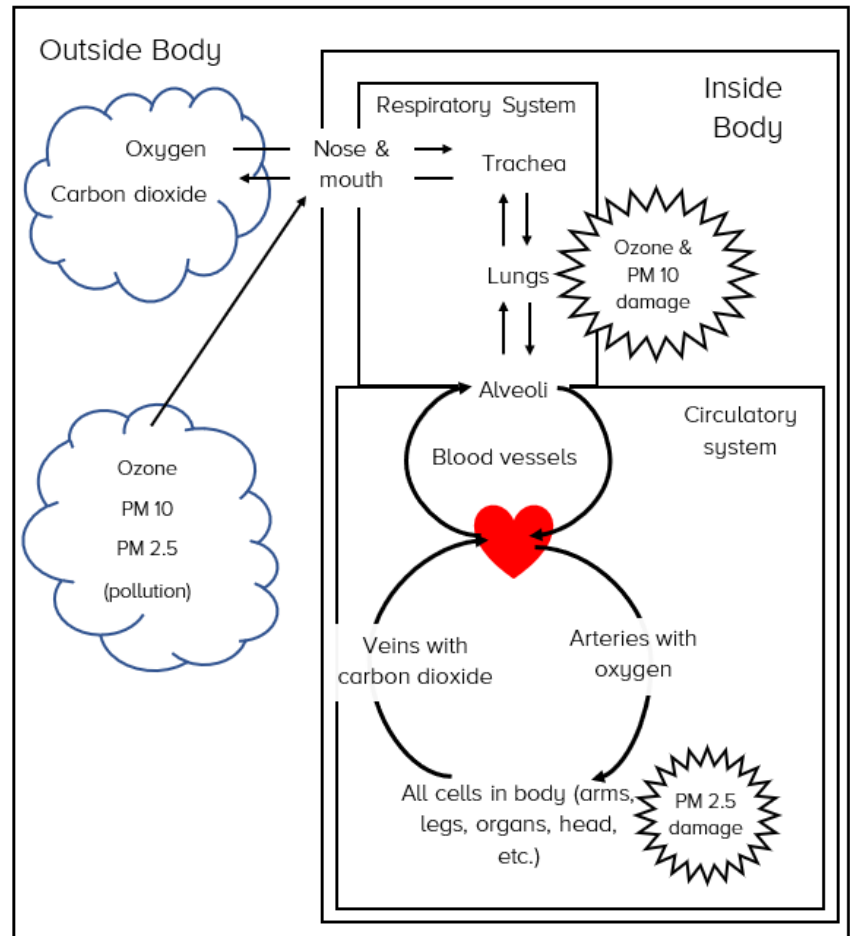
Outside Body

Oxygen
Carbon dioxide

Nose & mouth

Inside Body

Respiratory System

Trachea

Lungs

Ozone & PM 10 damage

Alveoli

Circulatory system

Blood vessels

Ozone
PM 10
PM 2.5
(pollution)

Veins with carbon dioxide

Arteries with oxygen

All cells in body (arms, legs, organs, head, etc.)

PM 2.5 damage